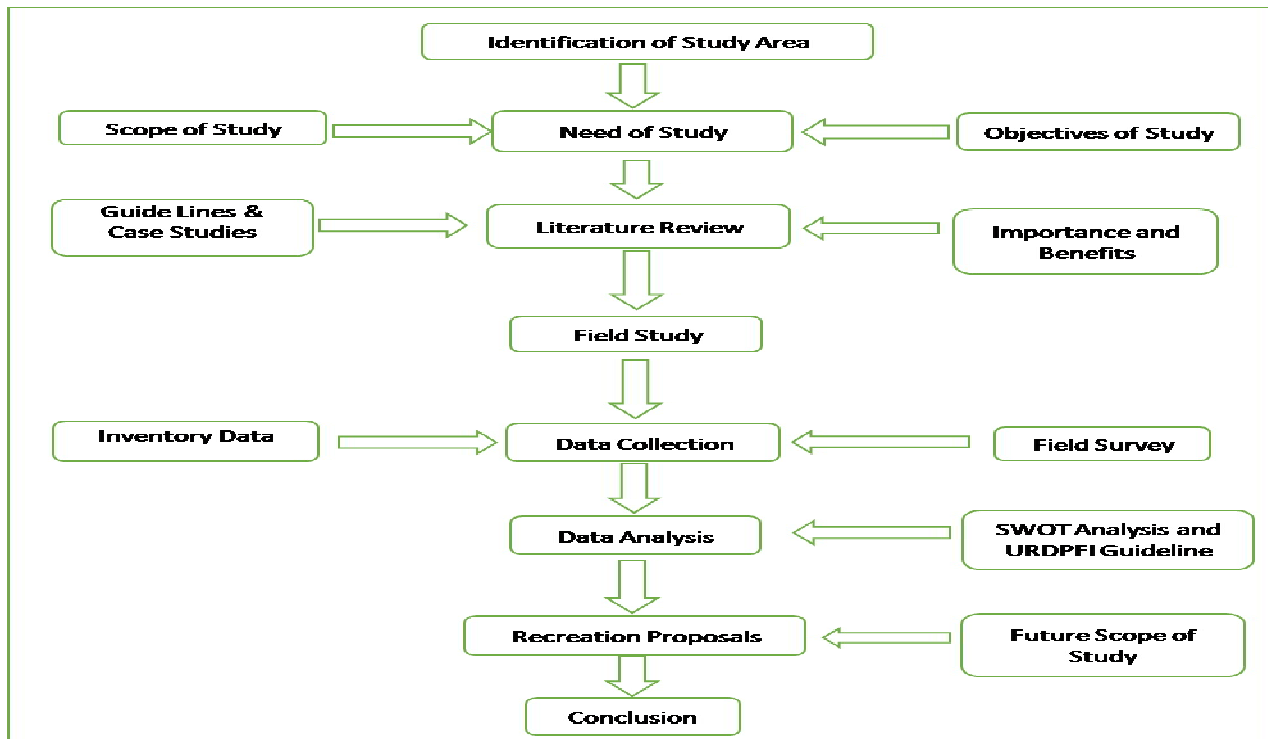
Identification of Study Area

Scope of Study

Need of Study

Objectives of Study

Guide Lines & Case Studies

Literature Review

Importance and Benefits

Field Study

Inventory Data

Data Collection

Field Survey

Data Analysis

SWOT Analysis and URDPFI Guideline

Recreation Proposals

Future Scope of Study

Conclusion